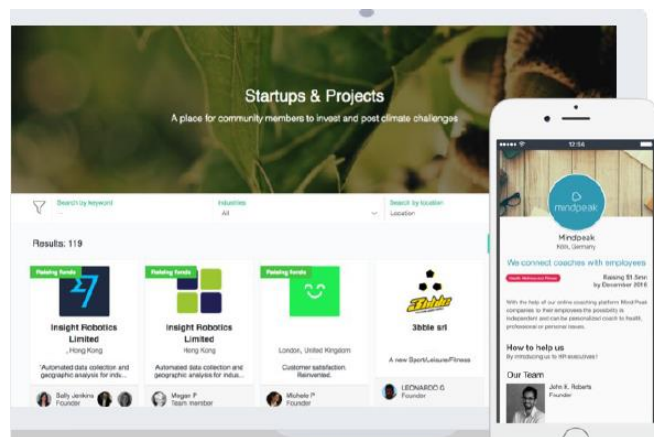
Startups & Projects

A place for community members to invest and post climate challenges

Search by keyword

Industries
All

Search by location
Location

Results: 119

Raising funds

Insight Robotics Limited
, Hong Kong

"Automated data collection and geographic analysis for indu...

Sally Jenkins
Founder

Raising funds

Insight Robotics Limited
Hong Kong

Automated data collection and geographic analysis for indus...

Megan P
Team member

Raising funds

London, United Kingdom

Customer satisfaction. Reinvented.

Michele P
Founder

3bble srl

A new Sport/Leisure/Fitness

LEONARDO G
Founder

12:54

mindpeak

Mindpeak
Köln, Germany

We connect coaches with employees

Raising $1.5m by December 2016

With the help of our online coaching platform MindPeak companies to their employees the possibility is independent and can be personalized coach to health, professional or personal issues.

How to help us
By introducing us to HR executives!

Our Team

John K. Roberts
Founder